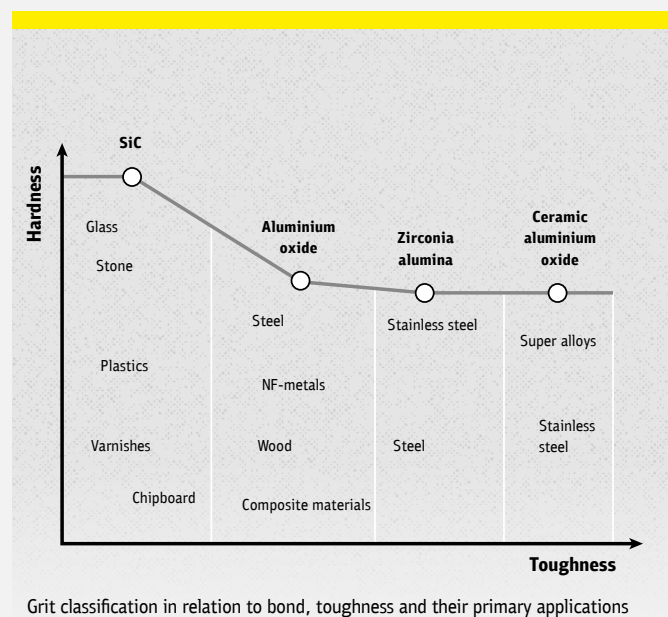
Hardness

SiC

Glass

Stone

Plastics

Varnishes

Chipboard

Aluminium oxide

Steel

NF-metals

Wood

Composite materials

Zirconia alumina

Stainless steel

Steel

Ceramic aluminium oxide

Super alloys

Stainless steel

Toughness

Grit classification in relation to bond, toughness and their primary applications